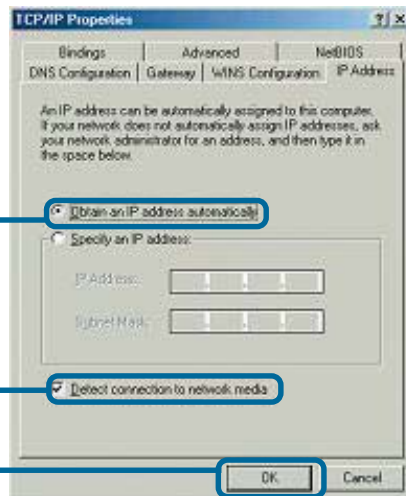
TCP/IP Properties

?| X

Bindings | Advanced | NetBIOS

DNS Configuration | Gateway | WINS Configuration | IP Address

An IP address can be automatically assigned to this computer. If your network does not automatically assign IP addresses, ask your network administrator for an address, and then type it in the space below.

Obtain an IP address automatically

Specify an IP address:

IP Address:

Subnet Mask:

Detect connection to network media

OK

Cancel